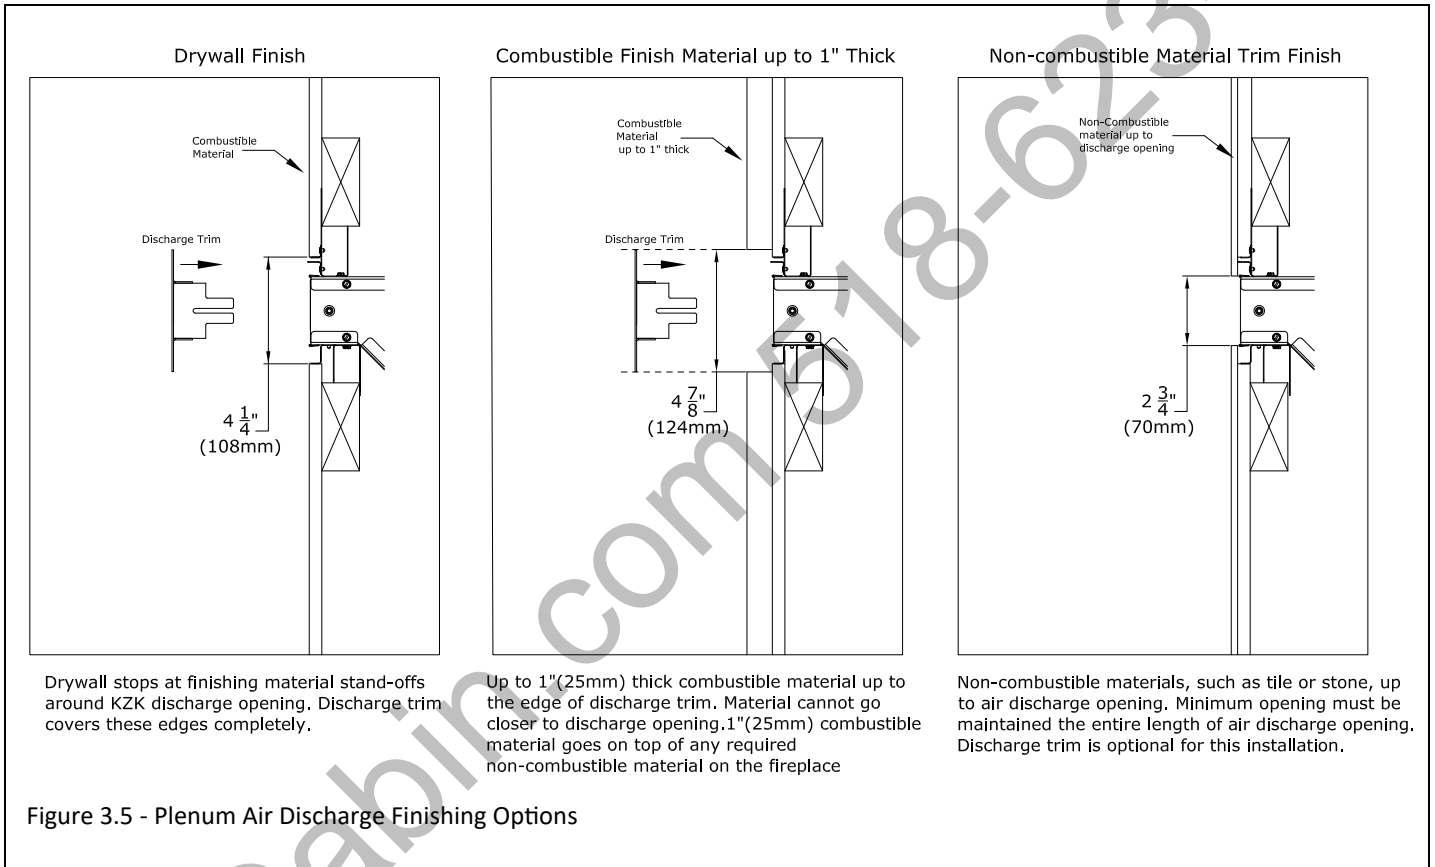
Drywall Finish

Combustible Material

Discharge Trim

$4\frac{1}{4}$"
(108mm)

Drywall stops at finishing material stand-offs around KZK discharge opening. Discharge trim covers these edges completely.

Combustible Finish Material up to 1" Thick

Combustible Material up to 1" thick

Discharge Trim

$4\frac{7}{8}$"
(124mm)

Up to 1"(25mm) thick combustible material up to the edge of discharge trim. Material cannot go closer to discharge opening.1"(25mm) combustible material goes on top of any required non-combustible material on the fireplace

Non-combustible Material Trim Finish

Non-Combustible material up to discharge opening

$2\frac{3}{4}$"
(70mm)

Non-combustible materials, such as tile or stone, up to air discharge opening. Minimum opening must be maintained the entire length of air discharge opening. Discharge trim is optional for this installation.

Figure 3.5 - Plenum Air Discharge Finishing Options

cabin.com 518-623